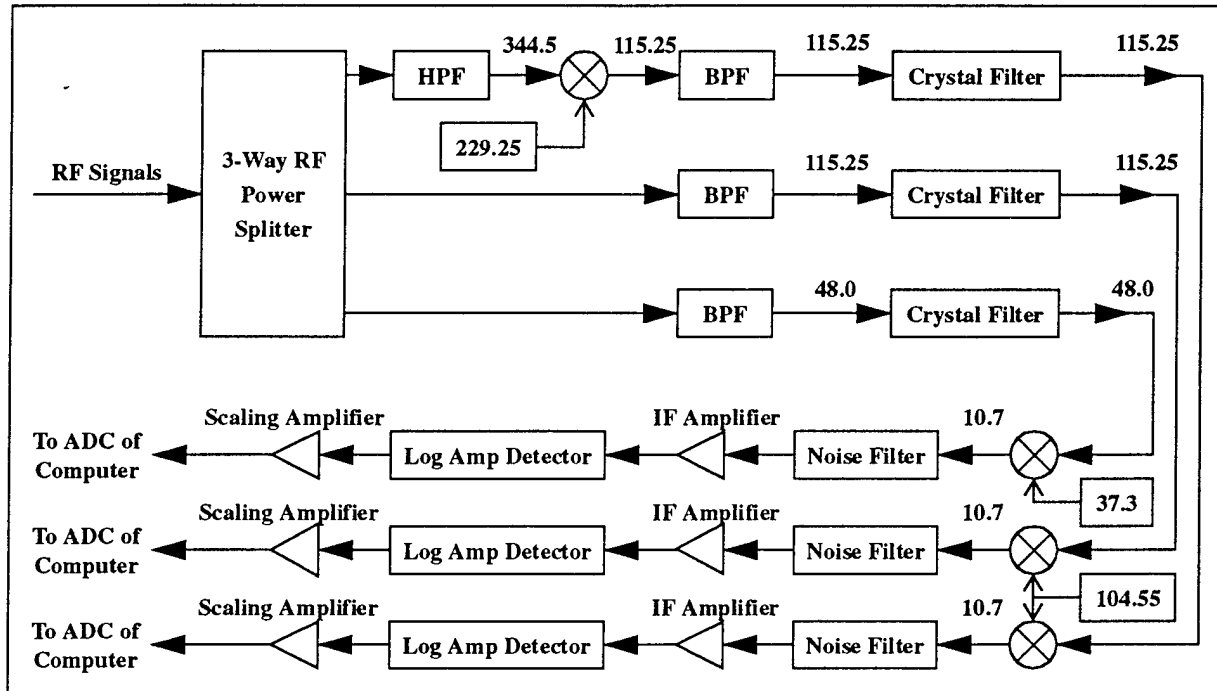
HPF
344.5
115.25
BPF
115.25
Crystal Filter
115.25
229.25
RF Signals
3-Way RF Power Splitter
115.25
BPF
Crystal Filter
115.25
BPF
48.0
Crystal Filter
48.0
Scaling Amplifier
IF Amplifier
10.7
To ADC of Computer
Log Amp Detector
Noise Filter
37.3
Scaling Amplifier
IF Amplifier
10.7
To ADC of Computer
Log Amp Detector
Noise Filter
104.55
Scaling Amplifier
IF Amplifier
10.7
To ADC of Computer
Log Amp Detector
Noise Filter